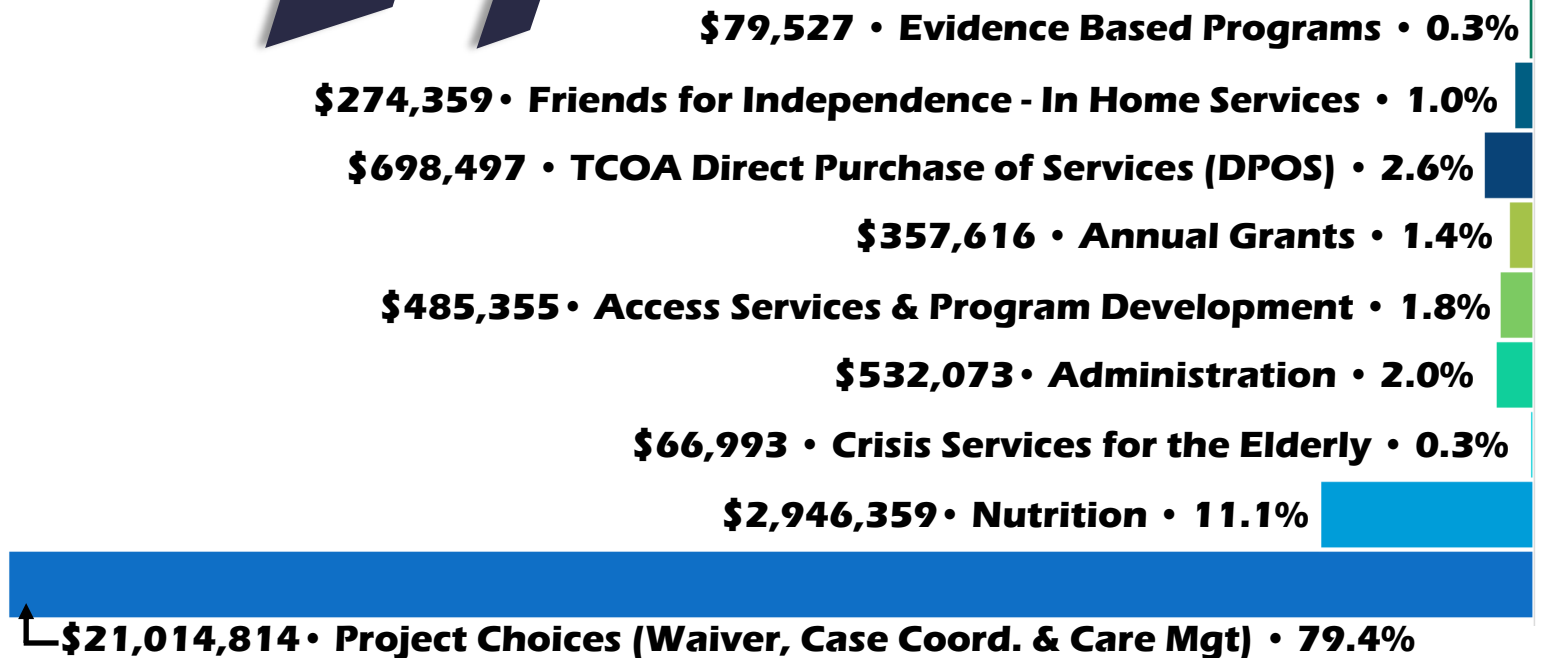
$79,527 • Evidence Based Programs • 0.3%

$274,359 • Friends for Independence - In Home Services • 1.0%

$698,497 • TCOA Direct Purchase of Services (DPOS) • 2.6%

$357,616 • Annual Grants • 1.4%

$485,355 • Access Services & Program Development • 1.8%

$532,073 • Administration • 2.0%

$66,993 • Crisis Services for the Elderly • 0.3%

$2,946,359 • Nutrition • 11.1%

$21,014,814 • Project Choices (Waiver, Case Coord. & Care Mgt) • 79.4%